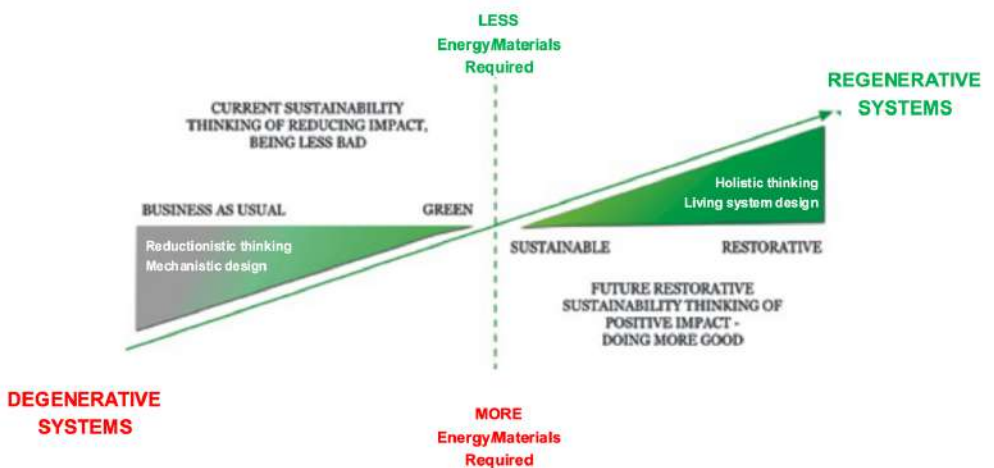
LESS
Energy/Materials
Required

REGENERATIVE
SYSTEMS

CURRENT SUSTAINABILITY THINKING OF REDUCING IMPACT, BEING LESS BAD

BUSINESS AS USUAL

GREEN

Reductionistic thinking
Mechanistic design

Holistic thinking
Living system design

SUSTAINABLE

RESTORATIVE

FUTURE RESTORATIVE SUSTAINABILITY THINKING OF POSITIVE IMPACT - DOING MORE GOOD

DEGENERATIVE
SYSTEMS

MORE
Energy/Materials
Required